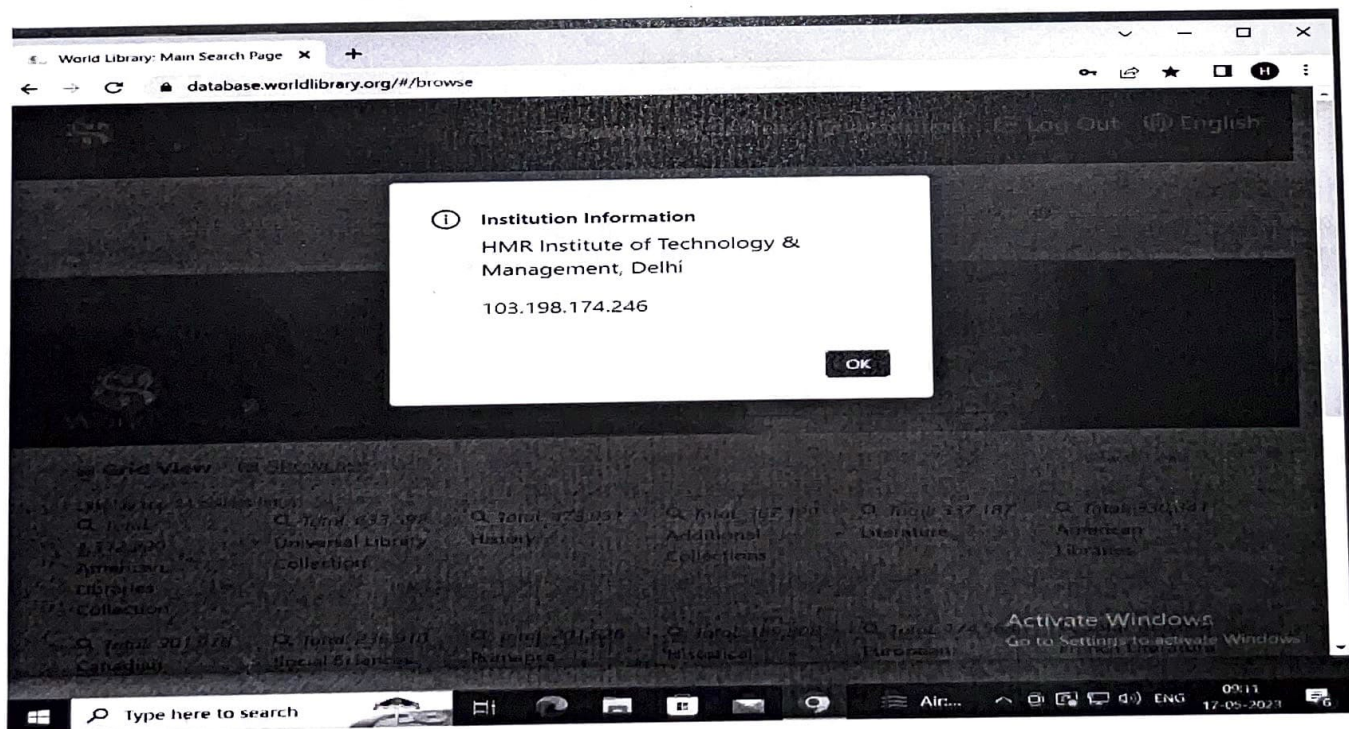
World Library: Main Search Page ×

database.worldlibrary.org/#/browse

Log Out English

Institution Information
HMR Institute of Technology & Management, Delhi
103.198.174.246

OK

Grid View

Total: 633,397 Universal Library Collection

Total: 173,051 History

Total: 107,190 Additional Collections

Total: 537,187 Literature

Total: 330,947 American Libraries

Total: 1,172,990 American Libraries Collection

Total: 201,978 Canadian

Total: 236,910 Social Sciences

Total: 201,516

Total: 165,008

Activate Windows
Go to Settings to activate Windows.

Type here to search

Air...

ENG

09:11
17-05-2023